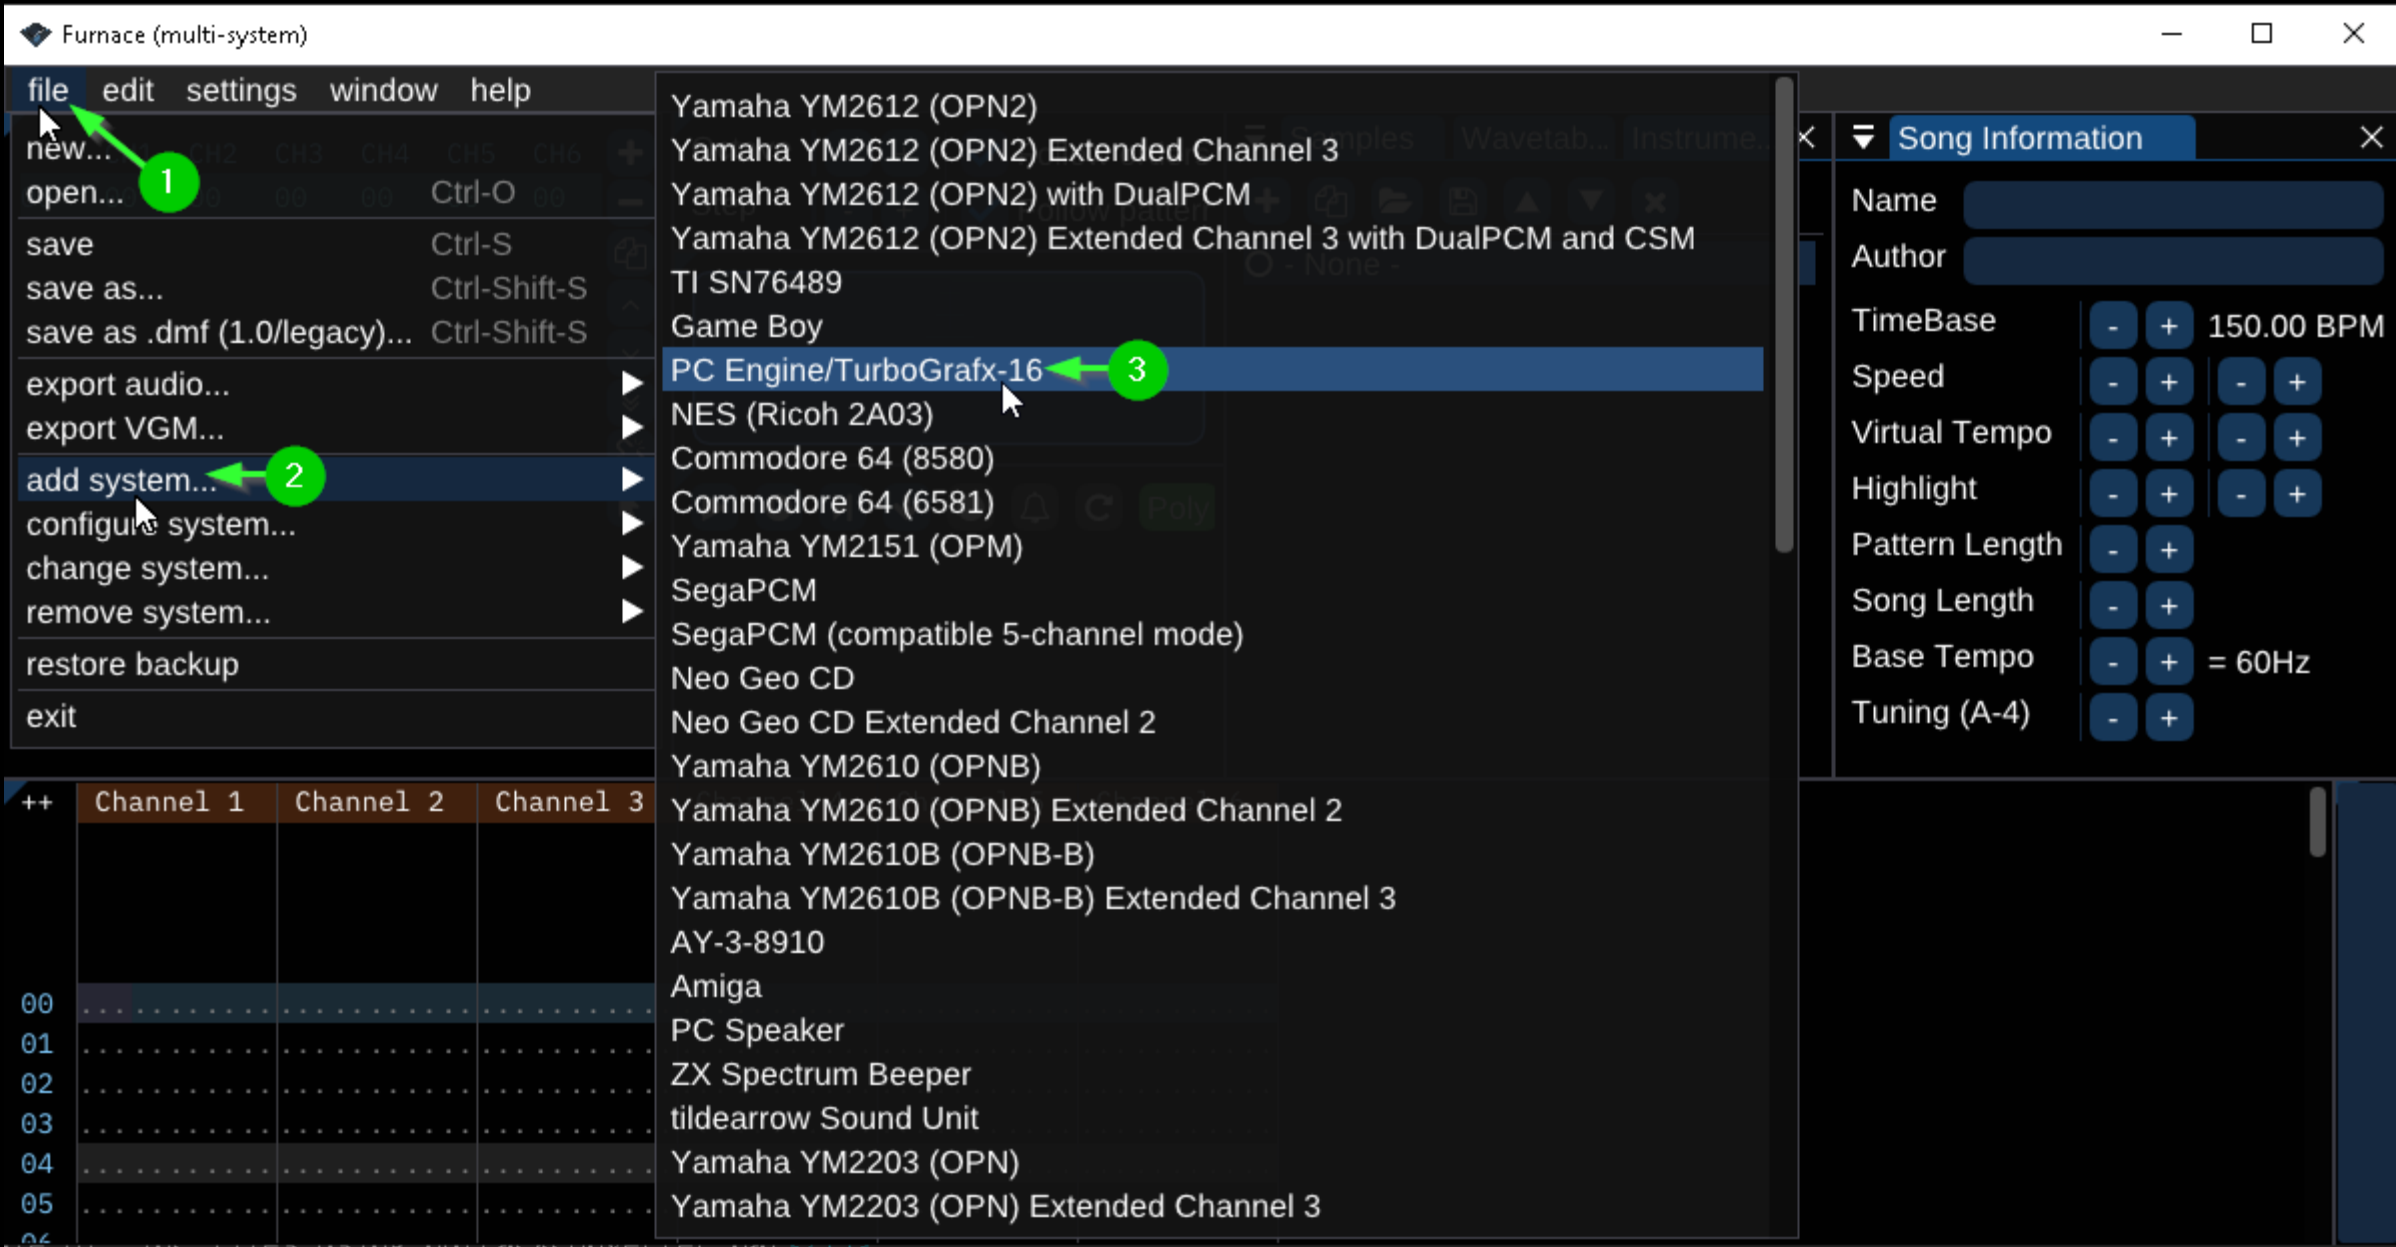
Furnace (multi-system)

file edit settings window help

new...
open... Ctrl-O
save Ctrl-S
save as... Ctrl-Shift-S
save as .dmf (1.0/legacy)... Ctrl-Shift-S
export audio...
export VGM...
add system...
configure system...
change system...
remove system...
restore backup
exit

1
2
3

Yamaha YM2612 (OPN2)
Yamaha YM2612 (OPN2) Extended Channel 3
Yamaha YM2612 (OPN2) with DualPCM
Yamaha YM2612 (OPN2) Extended Channel 3 with DualPCM and CSM
TI SN76489
Game Boy
PC Engine/TurboGrafx-16
NES (Ricoh 2A03)
Commodore 64 (8580)
Commodore 64 (6581)
Yamaha YM2151 (OPM)
SegaPCM
SegaPCM (compatible 5-channel mode)
Neo Geo CD
Neo Geo CD Extended Channel 2
Yamaha YM2610 (OPNB)
Yamaha YM2610 (OPNB) Extended Channel 2
Yamaha YM2610B (OPNB-B)
Yamaha YM2610B (OPNB-B) Extended Channel 3
AY-3-8910
Amiga
PC Speaker
ZX Spectrum Beeper
tildearrow Sound Unit
Yamaha YM2203 (OPN)
Yamaha YM2203 (OPN) Extended Channel 3

Song Information
Name
Author
TimeBase - + 150.00 BPM
Speed - + - +
Virtual Tempo - + - +
Highlight - + - +
Pattern Length - +
Song Length - +
Base Tempo - + = 60Hz
Tuning (A-4) - +

++ Channel 1 Channel 2 Channel 3
00
01
02
03
04
05